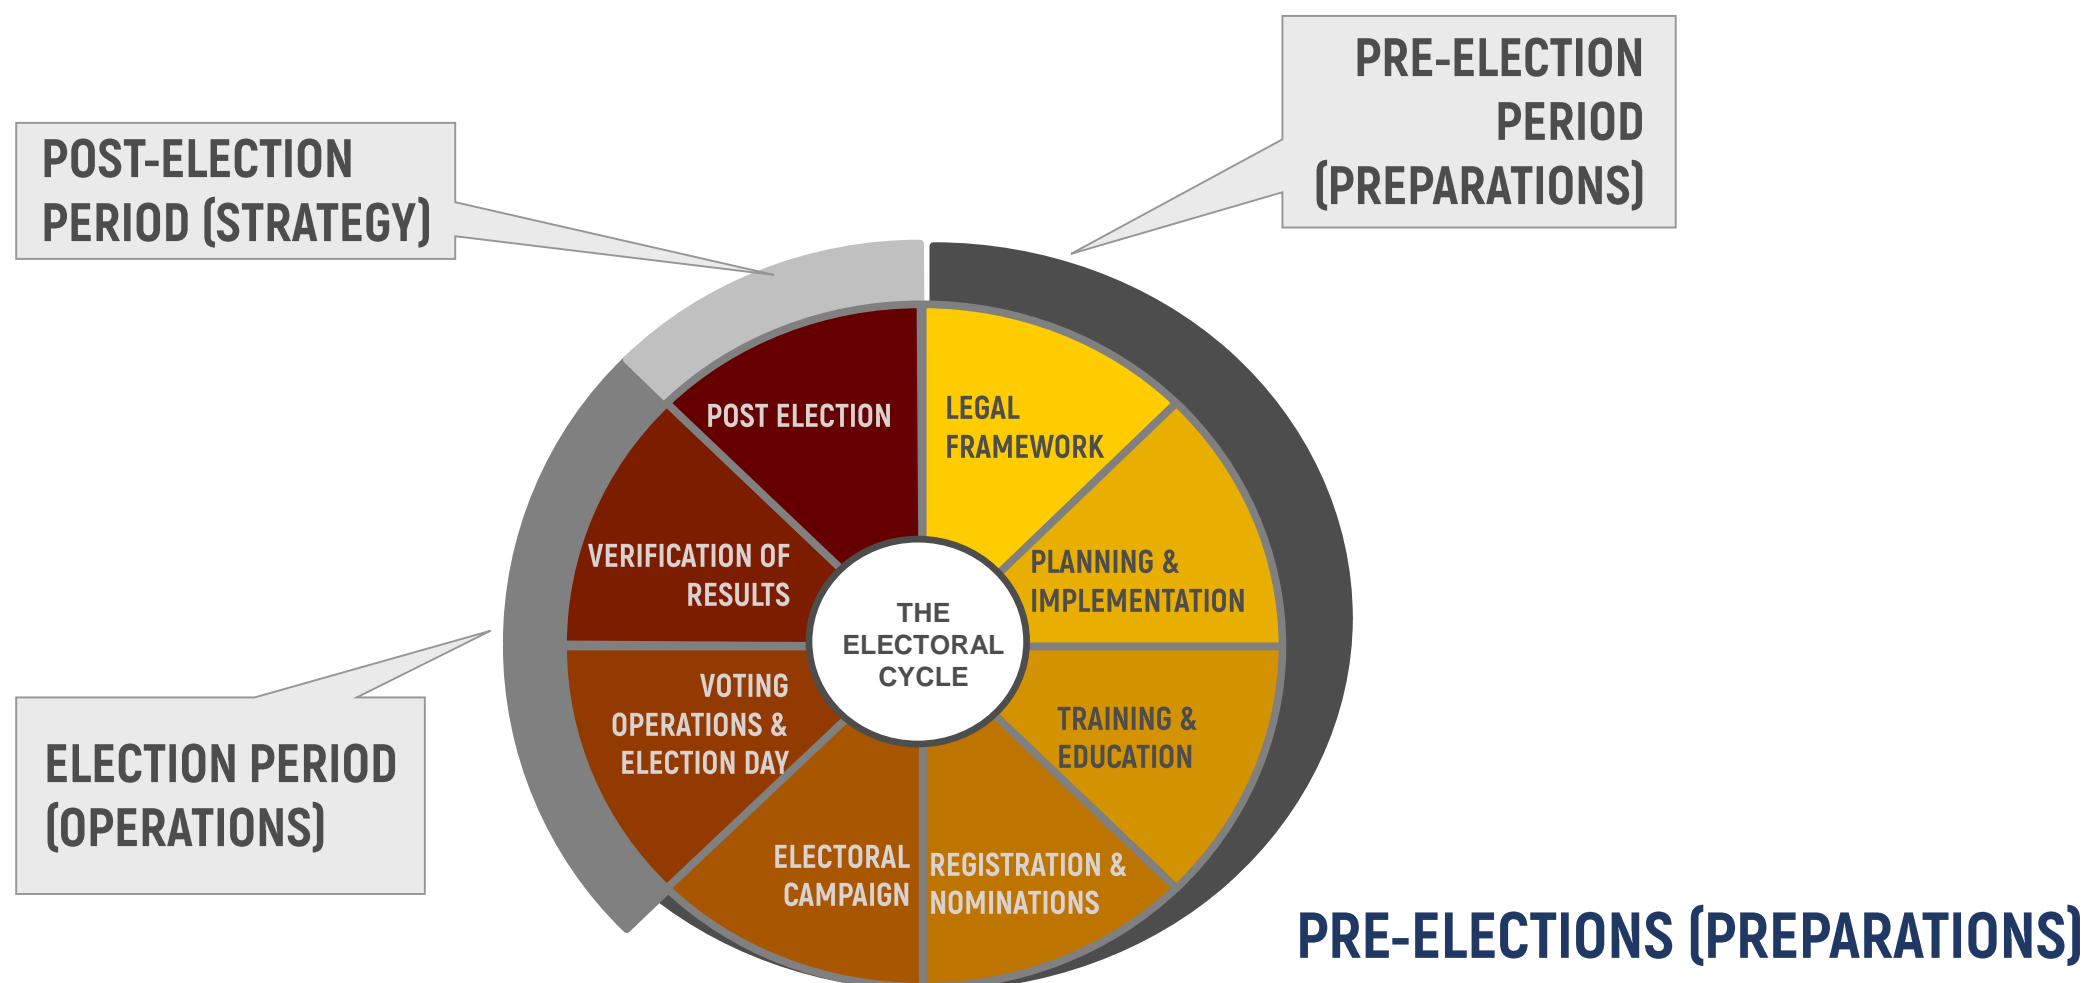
POST-ELECTION PERIOD (STRATEGY)

PRE-ELECTION PERIOD (PREPARATIONS)

POST ELECTION

LEGAL FRAMEWORK

VERIFICATION OF RESULTS

PLANNING & IMPLEMENTATION

THE ELECTORAL CYCLE

VOTING OPERATIONS & ELECTION DAY

TRAINING & EDUCATION

ELECTORAL CAMPAIGN

REGISTRATION & NOMINATIONS

ELECTION PERIOD (OPERATIONS)

PRE-ELECTIONS (PREPARATIONS)